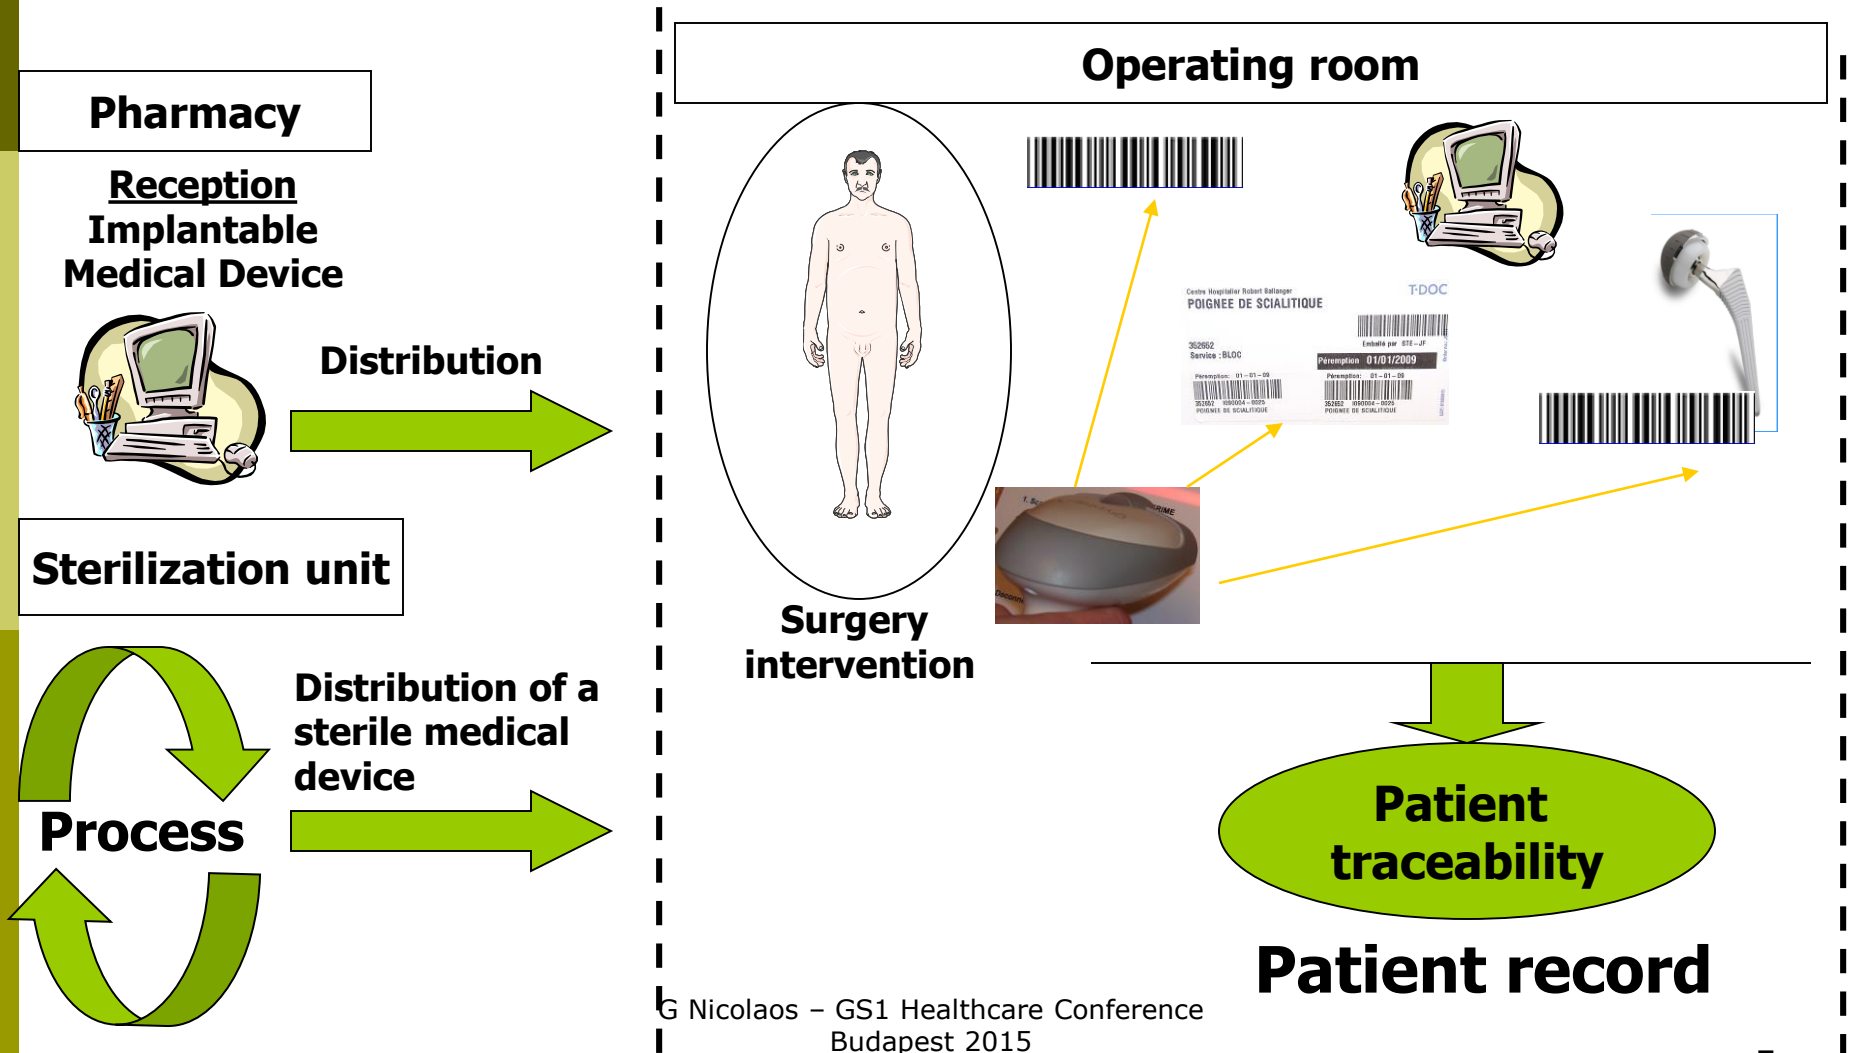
Pharmacy

Reception
Implantable Medical Device

Distribution

Sterilization unit

Process

Distribution of a sterile medical device

Operating room

Surgery intervention

Centre Hospitalier Robert Ballanger
POIGNEE DE SCIALITIQUE
T-DOC
352652
Service : BLOC
Emballé par STE-JF
Péremption 01/01/2009
Péremption: 01-01-09
Péremption: 01-01-09
352652 1090004-0025
POIGNEE DE SCIALITIQUE
352652 1090004-0025
POIGNEE DE SCIALITIQUE

Patient traceability

Patient record

G Nicolaos – GS1 Healthcare Conference Budapest 2015